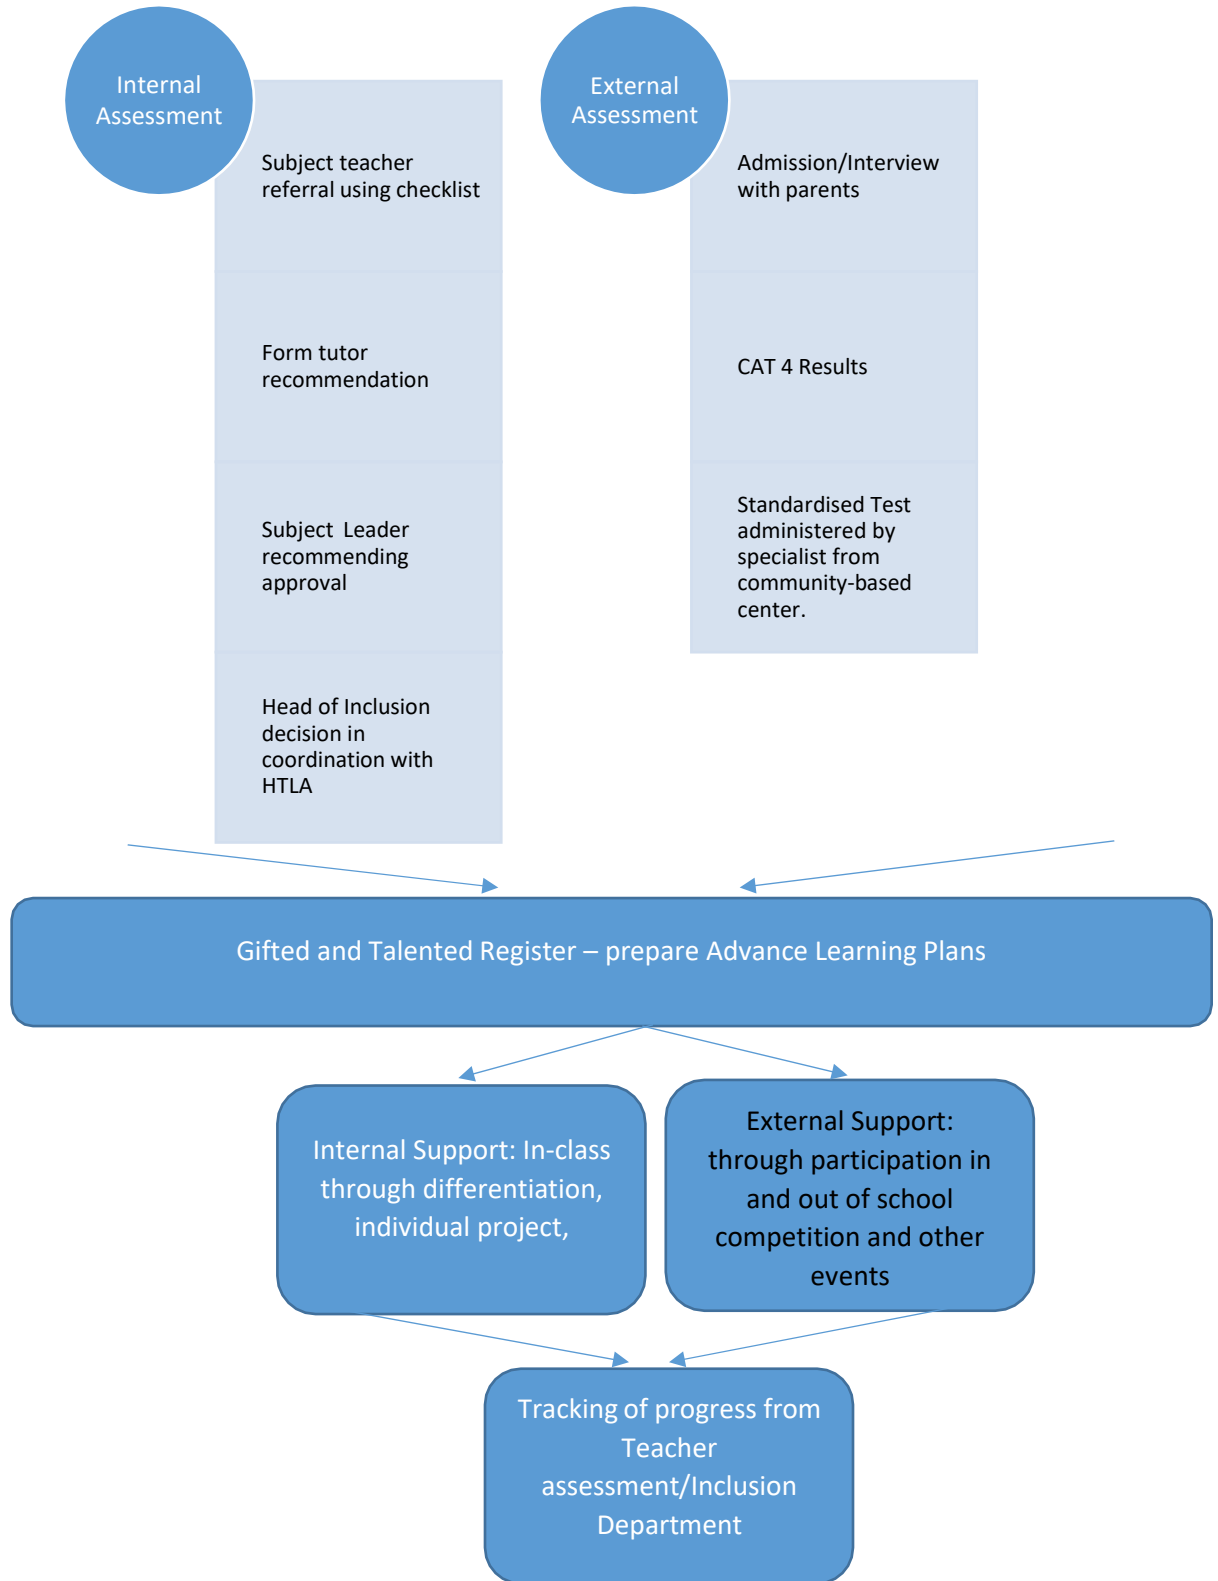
Internal Assessment

Subject teacher referral using checklist

Form tutor recommendation

Subject Leader recommending approval

Head of Inclusion decision in coordination with HTLA

External Assessment

Admission/Interview with parents

CAT 4 Results

Standardised Test administered by specialist from community-based center.

Gifted and Talented Register – prepare Advance Learning Plans

Internal Support: In-class through differentiation, individual project,

External Support: through participation in and out of school competition and other events

Tracking of progress from Teacher assessment/Inclusion Department